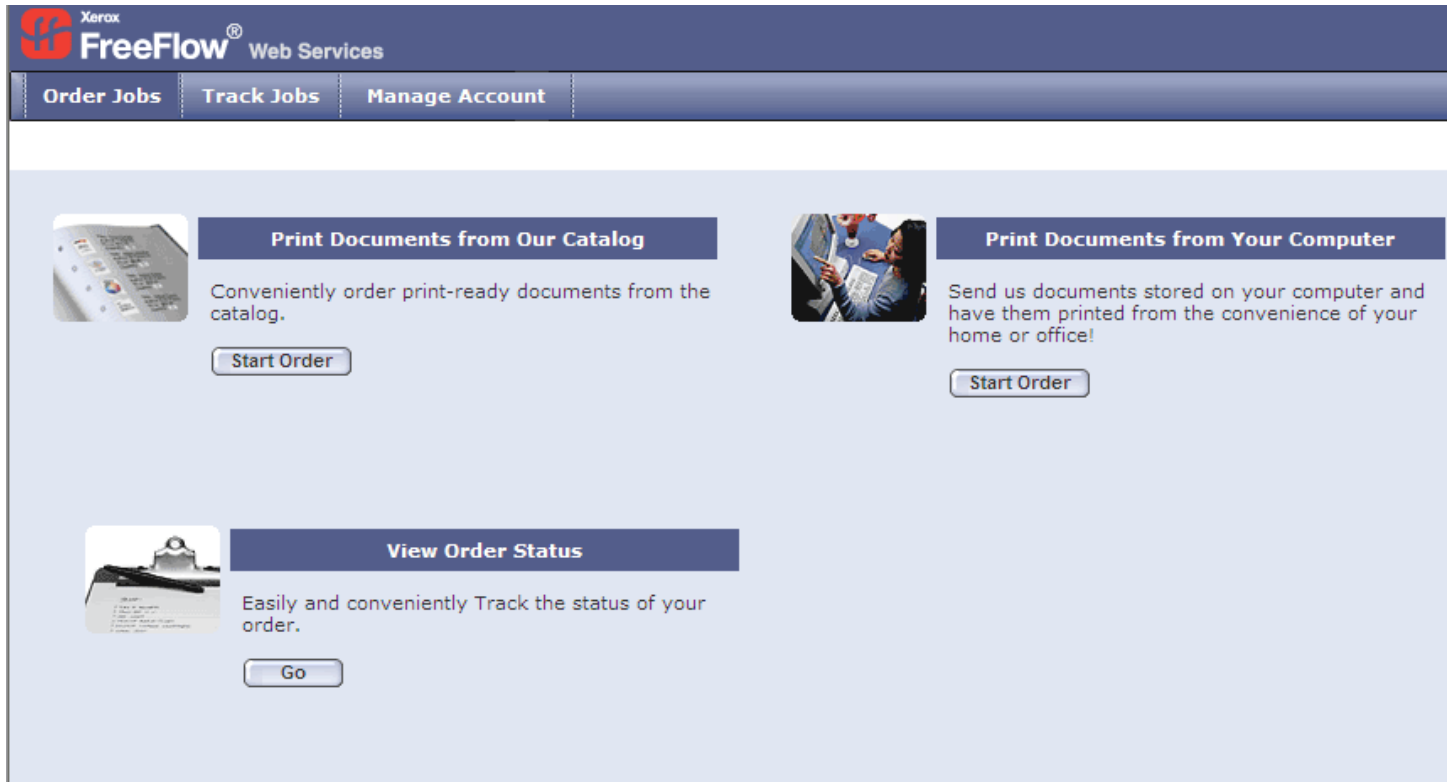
Xerox
FreeFlow® Web Services

Order Jobs
Track Jobs
Manage Account

Print Documents from Our Catalog

Conveniently order print-ready documents from the catalog.

Start Order

Print Documents from Your Computer

Send us documents stored on your computer and have them printed from the convenience of your home or office!

Start Order

View Order Status

Easily and conveniently Track the status of your order.

Go